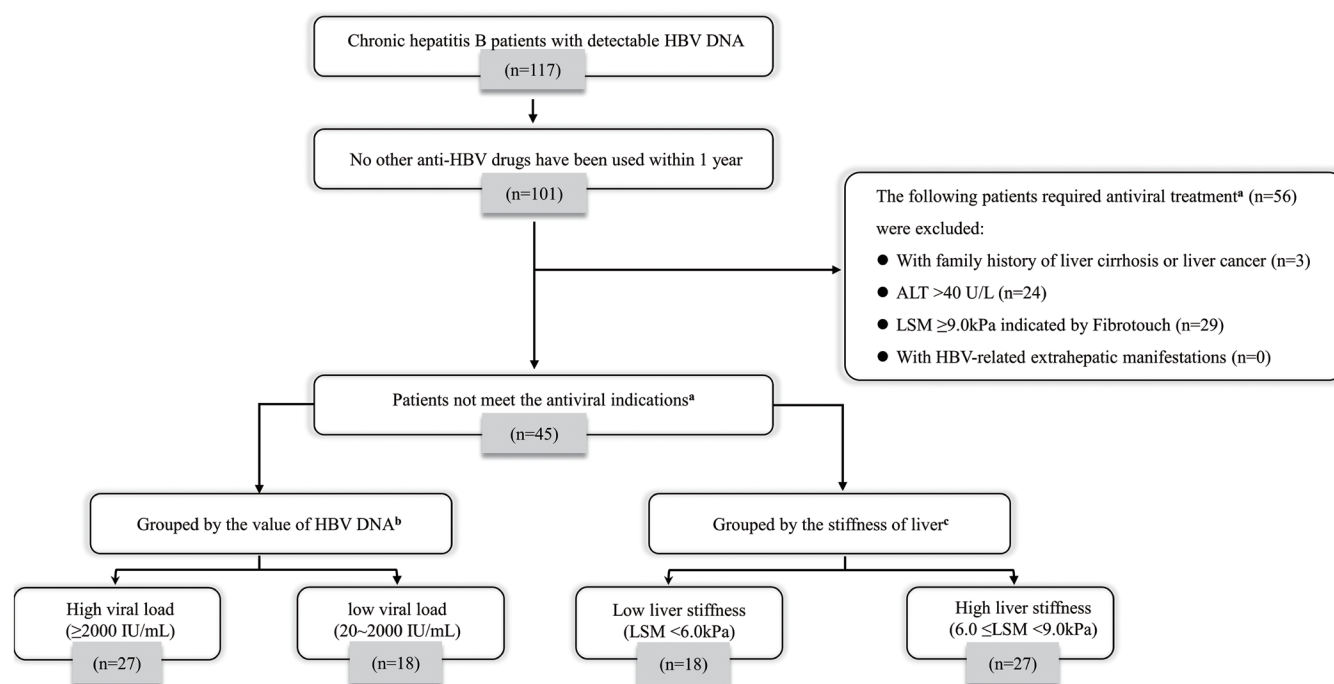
Chronic hepatitis B patients with detectable HBV DNA
(n=117)

No other anti-HBV drugs have been used within 1 year
(n=101)

The following patients required antiviral treatment$^{a}$ (n=56) were excluded:
● With family history of liver cirrhosis or liver cancer (n=3)
● ALT >40 U/L (n=24)
● LSM ≥9.0kPa indicated by Fibrotouch (n=29)
● With HBV-related extrahepatic manifestations (n=0)

Patients not meet the antiviral indications$^{a}$
(n=45)

Grouped by the value of HBV DNA$^{b}$

Grouped by the stiffness of liver$^{c}$

High viral load (≥2000 IU/mL)
(n=27)

low viral load (20~2000 IU/mL)
(n=18)

Low liver stiffness (LSM <6.0kPa)
(n=18)

High liver stiffness (6.0 ≤LSM <9.0kPa)
(n=27)